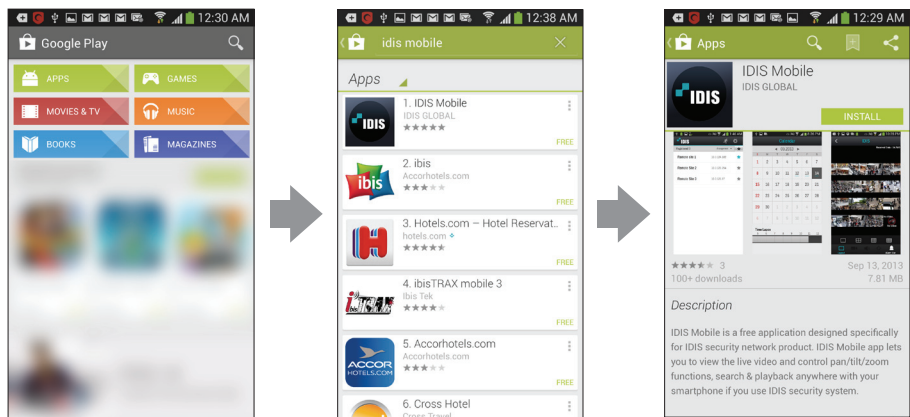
12:30 AM

Google Play

APPS

GAMES

MOVIES & TV

MUSIC

BOOKS

MAGAZINES

12:38 AM

idis mobile

Apps

1. IDIS Mobile
IDIS GLOBAL
FREE

IDIS

2. ibis
Accorhotels.com
FREE

ibis

3. Hotels.com – Hotel Reservat...
hotels.com
FREE

4. ibisTRAX mobile 3
Ibis Tek
FREE

5. Accorhotels.com
Accorhotels.com
FREE

ACCOR HOTELS.COM

6. Cross Hotel
Cross Travel

12:29 AM

Apps

IDIS Mobile
IDIS GLOBAL

IDIS

INSTALL

3
100+ downloads

Sep 13, 2013
7.81 MB

Description

IDIS Mobile is a free application designed specifically for IDIS security network product. IDIS Mobile app lets you to view the live video and control pan/tilt/zoom functions, search & playback anywhere with your smartphone if you use IDIS security system.